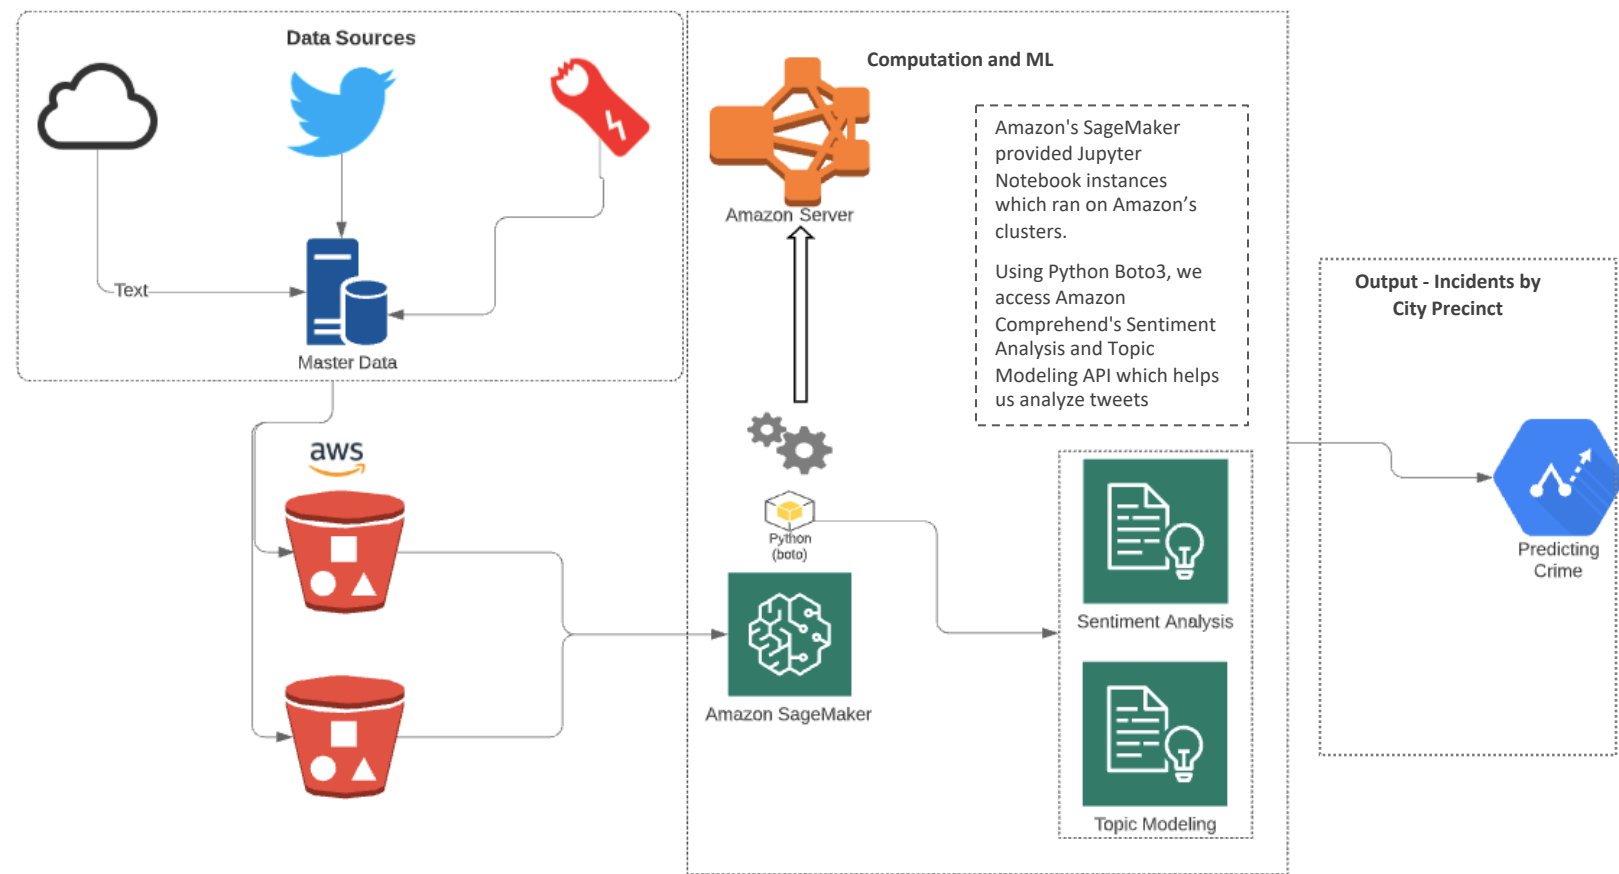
Data Sources

Text

Master Data

aws

Computation and ML

Amazon Server

Amazon's SageMaker provided Jupyter Notebook instances which ran on Amazon's clusters.

Using Python Boto3, we access Amazon Comprehend's Sentiment Analysis and Topic Modeling API which helps us analyze tweets

Python (boto)

Amazon SageMaker

Sentiment Analysis

Topic Modeling

Output - Incidents by City Precinct

Predicting Crime